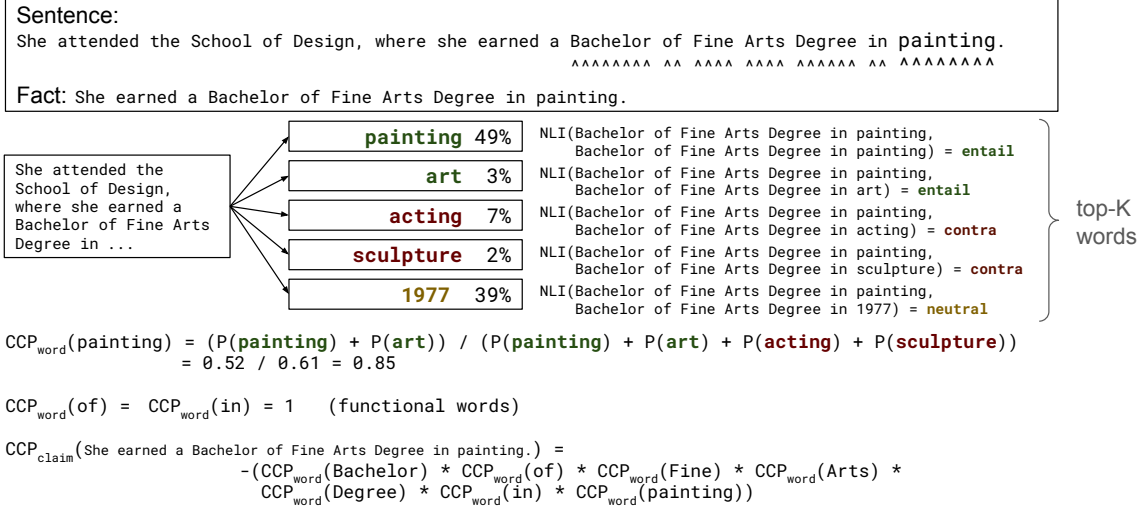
Sentence:
She attended the School of Design, where she earned a Bachelor of Fine Arts Degree in painting.
^^^^^^^^ ^^ ^^^^ ^^^^ ^^^^^^ ^^ ^^^^^^^^

Fact: She earned a Bachelor of Fine Arts Degree in painting.

She attended the School of Design, where she earned a Bachelor of Fine Arts Degree in ...

painting 49%
art 3%
acting 7%
sculpture 2%
1977 39%

NLI(Bachelor of Fine Arts Degree in painting, Bachelor of Fine Arts Degree in painting) = entail
NLI(Bachelor of Fine Arts Degree in painting, Bachelor of Fine Arts Degree in art) = entail
NLI(Bachelor of Fine Arts Degree in painting, Bachelor of Fine Arts Degree in acting) = contra
NLI(Bachelor of Fine Arts Degree in painting, Bachelor of Fine Arts Degree in sculpture) = contra
NLI(Bachelor of Fine Arts Degree in painting, Bachelor of Fine Arts Degree in 1977) = neutral

top-K words

$CCP_{word}$(painting) = (P(painting) + P(art)) / (P(painting) + P(art) + P(acting) + P(sculpture))
= 0.52 / 0.61 = 0.85

$CCP_{word}$(of) = $CCP_{word}$(in) = 1 (functional words)

$CCP_{claim}$(She earned a Bachelor of Fine Arts Degree in painting.) =
-($CCP_{word}$(Bachelor) * $CCP_{word}$(of) * $CCP_{word}$(Fine) * $CCP_{word}$(Arts) * $CCP_{word}$(Degree) * $CCP_{word}$(in) * $CCP_{word}$(painting))